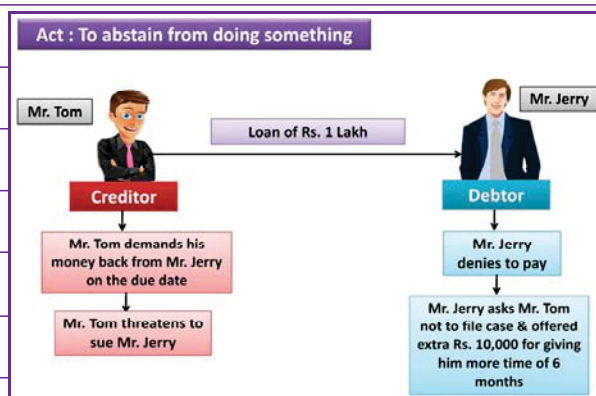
Act : To abstain from doing something

Mr. Tom

Loan of Rs. 1 Lakh

Mr. Jerry

Creditor

Debtor

Mr. Tom demands his money back from Mr. Jerry on the due date

Mr. Tom threatens to sue Mr. Jerry

Mr. Jerry denies to pay

Mr. Jerry asks Mr. Tom not to file case & offered extra Rs. 10,000 for giving him more time of 6 months